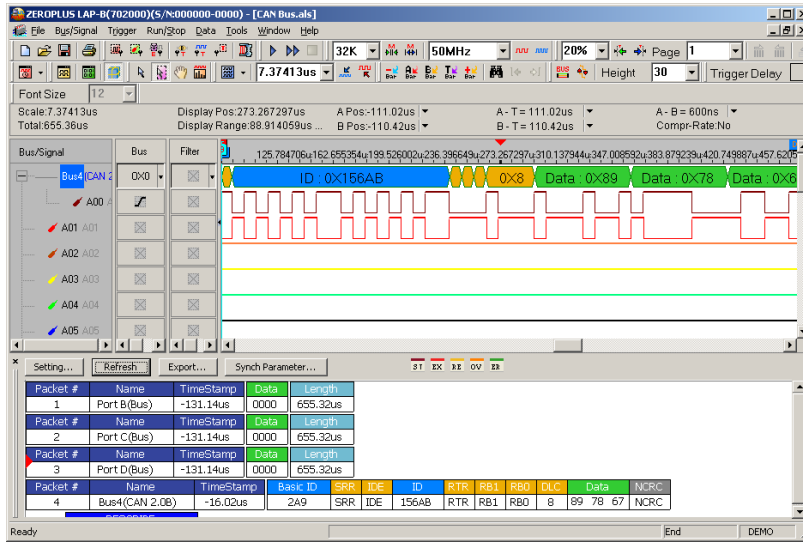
ZEROPLUS LAP-B(702000)(S/N:000000-0000) - [CAN Bus.als]

File Bus/Signal Trigger Run/Stop Data Tools Window Help

32K 50MHz 20% Page 1

7.37413us Height 30 Trigger Delay

Font Size 12

Scale:7.37413us
Total:655.36us
Display Pos:273.267297us
Display Range:88.914059us ...
A Pos:-111.02us
B Pos:-110.42us
A - T = 111.02us
B - T = 110.42us
A - B = 600ns
Compr-Rate:No

Bus/Signal | Bus | Filter

125.784706u 162.655354u 199.526002u 236.396649u 273.267297u 310.137944u 347.008592u 383.879239u 420.749887u 457.6205

Bus4 (CAN 2 | 0X0

A00

A01 A01

A02 A02

A03 A03

A04 A04

A05 A05

ID : 0X156AB | 0X8 | Data : 0X89 | Data : 0X78 | Data : 0X6

Setting... Refresh Export... Synch Parameter...

ST EX RE OV ER

| Packet # | Name | TimeStamp | Data | Length |
|---|---|---|---|---|
| 1 | Port B(Bus) | -131.14us | 0000 | 655.32us |

| Packet # | Name | TimeStamp | Data | Length |
|---|---|---|---|---|
| 2 | Port C(Bus) | -131.14us | 0000 | 655.32us |

| Packet # | Name | TimeStamp | Data | Length |
|---|---|---|---|---|
| 3 | Port D(Bus) | -131.14us | 0000 | 655.32us |

| Packet # | Name | TimeStamp | Basic ID | SRR | IDE | ID | RTR | RB1 | RB0 | DLC | Data | NCRC |
|---|---|---|---|---|---|---|---|---|---|---|---|---|
| 4 | Bus4(CAN 2.0B) | -16.02us | 2A9 | SRR | IDE | 156AB | RTR | RB1 | RB0 | 8 | 89 78 67 | NCRC |

Ready | End | DEMO